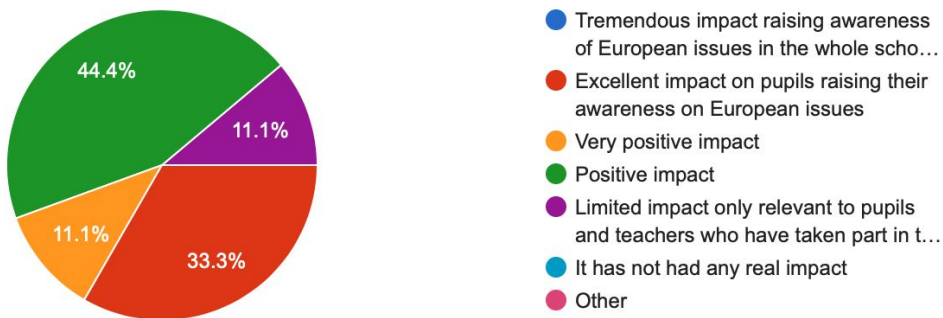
44.4%

11.1%

11.1%

33.3%

Tremendous impact raising awareness of European issues in the whole scho…

Excellent impact on pupils raising their awareness on European issues

Very positive impact

Positive impact

Limited impact only relevant to pupils and teachers who have taken part in t…

It has not had any real impact

Other